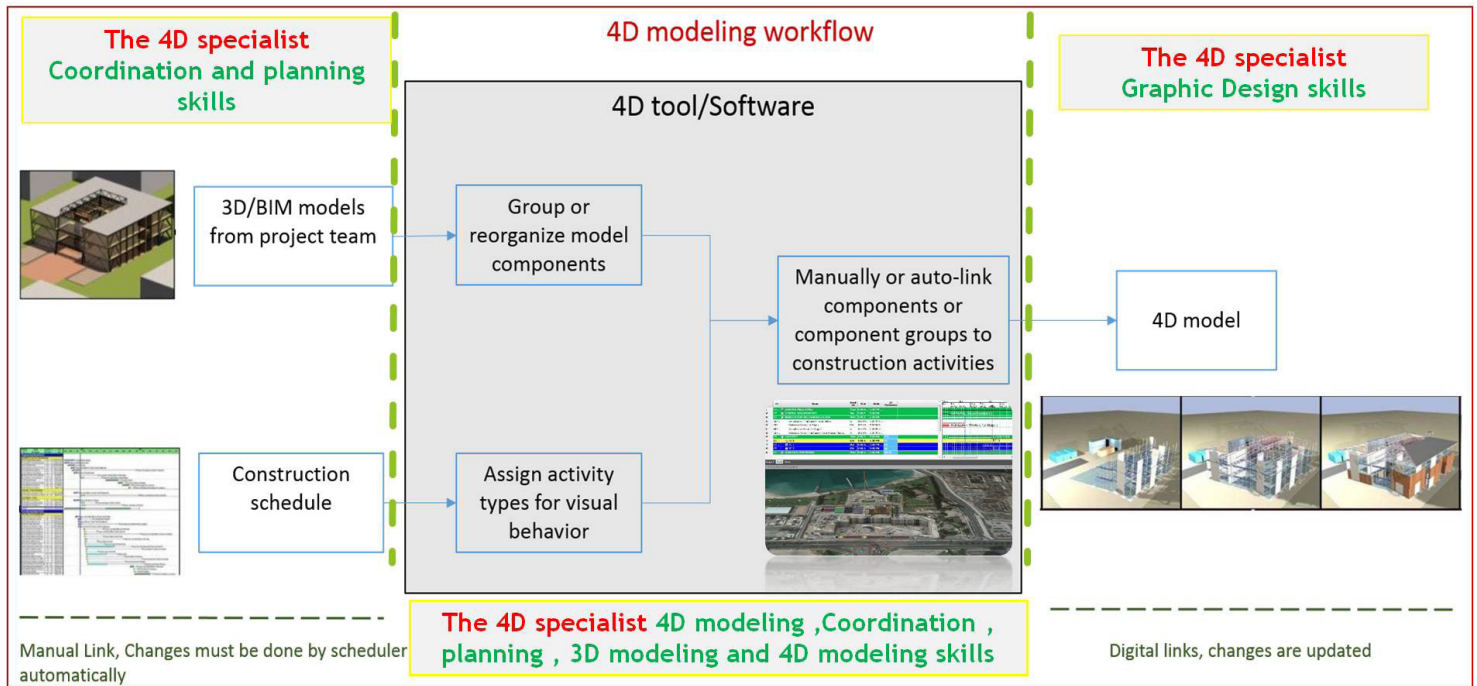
The 4D specialist
Coordination and planning skills

4D modeling workflow

The 4D specialist
Graphic Design skills

4D tool/Software

3D/BIM models from project team

Group or reorganize model components

Manually or auto-link components or component groups to construction activities

4D model

Construction schedule

Assign activity types for visual behavior

Manual Link, Changes must be done by scheduler automatically

The 4D specialist 4D modeling ,Coordination , planning , 3D modeling and 4D modeling skills

Digital links, changes are updated